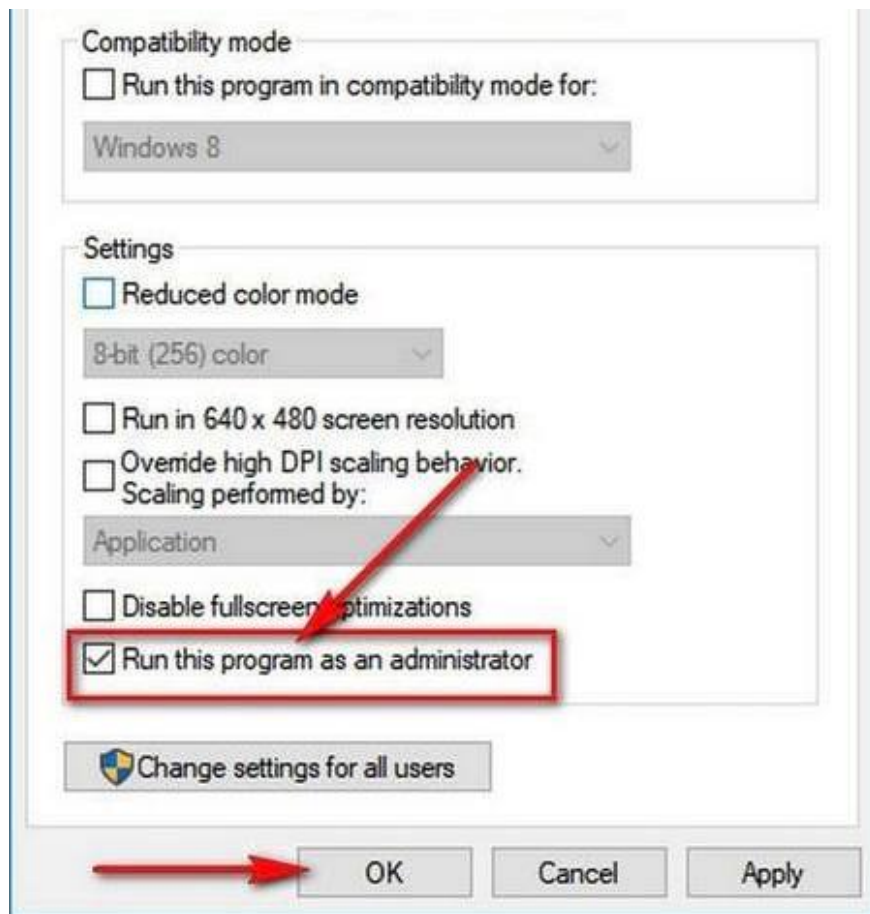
Compatibility mode

Run this program in compatibility mode for:

Windows 8

Settings

Reduced color mode

8-bit (256) color

Run in 640 x 480 screen resolution

Override high DPI scaling behavior. Scaling performed by:

Application

Disable fullscreen optimizations

Run this program as an administrator

Change settings for all users

OK

Cancel

Apply